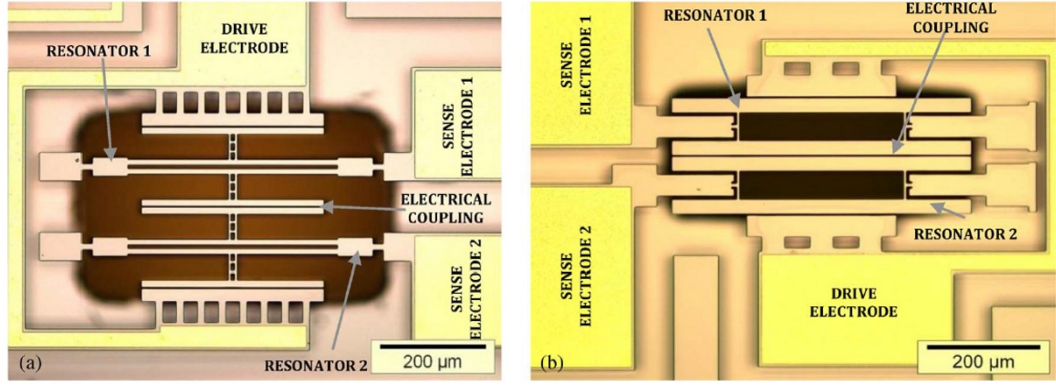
DRIVE ELECTRODE

RESONATOR 1

SENSE ELECTRODE 1

ELECTRICAL COUPLING

SENSE ELECTRODE 2

RESONATOR 2

(a)

200 μm

RESONATOR 1

ELECTRICAL COUPLING

SENSE ELECTRODE 1

SENSE ELECTRODE 2

RESONATOR 2

DRIVE ELECTRODE

(b)

200 μm